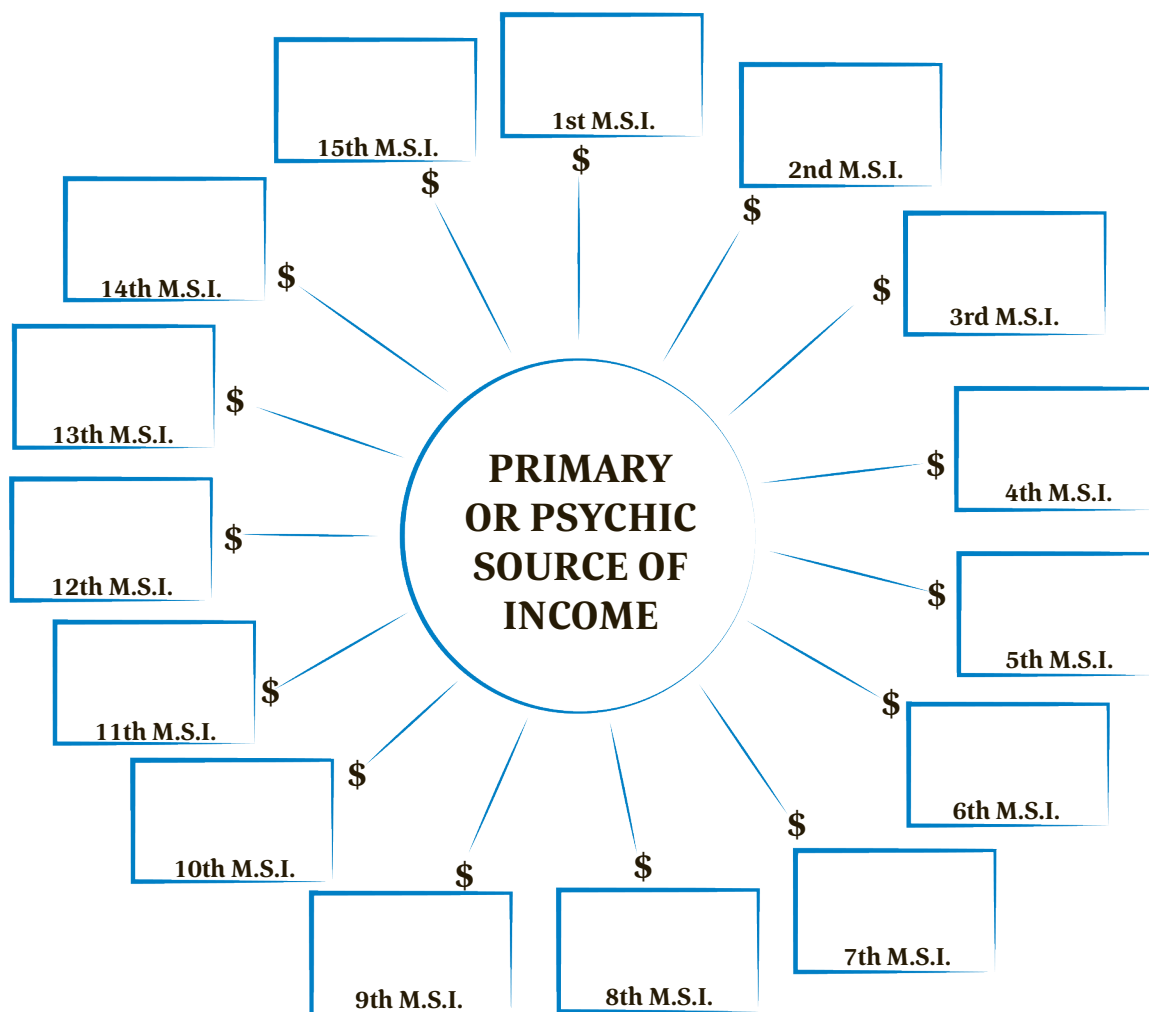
PRIMARY OR PSYCHIC SOURCE OF INCOME

$ 1st M.S.I.

$ 2nd M.S.I.

$ 3rd M.S.I.

$ 4th M.S.I.

$ 5th M.S.I.

$ 6th M.S.I.

$ 7th M.S.I.

$ 8th M.S.I.

$ 9th M.S.I.

$ 10th M.S.I.

$ 11th M.S.I.

$ 12th M.S.I.

$ 13th M.S.I.

$ 14th M.S.I.

$ 15th M.S.I.